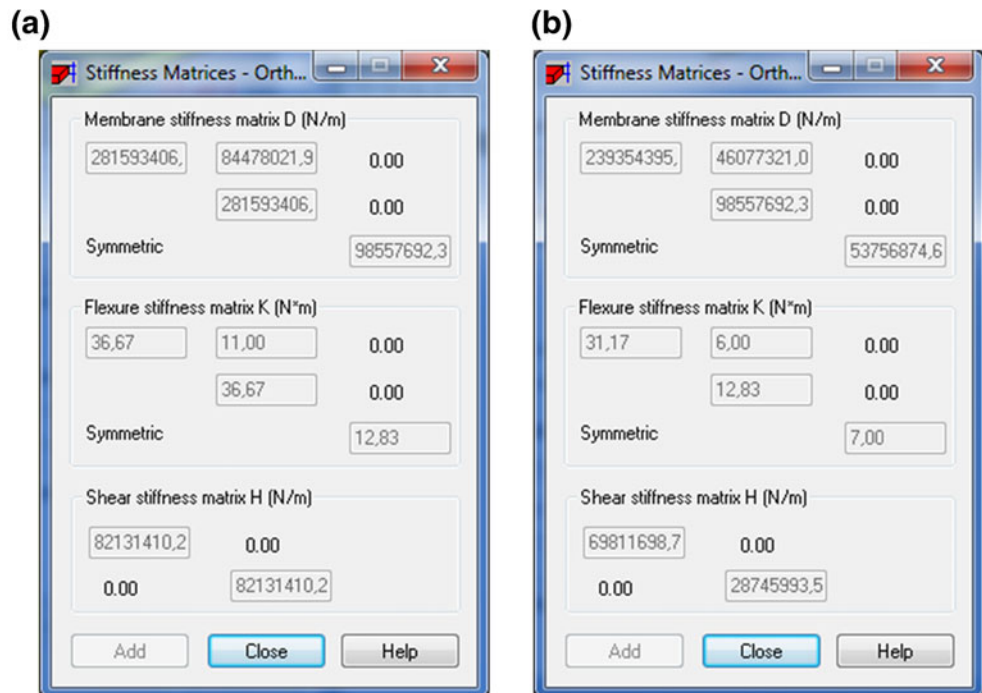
(a)

Stiffness Matrices - Orth...

Membrane stiffness matrix D (N/m)

281593406, 84478021,9 0.00

281593406, 0.00

Symmetric 98557692,3

Flexure stiffness matrix K (N*m)

36,67 11,00 0.00

36,67 0.00

Symmetric 12,83

Shear stiffness matrix H (N/m)

82131410,2 0.00

0.00 82131410,2

Add Close Help

(b)

Stiffness Matrices - Orth...

Membrane stiffness matrix D (N/m)

239354395, 46077321,0 0.00

98557692,3 0.00

Symmetric 53756874,6

Flexure stiffness matrix K (N*m)

31,17 6,00 0.00

12,83 0.00

Symmetric 7,00

Shear stiffness matrix H (N/m)

69811698,7 0.00

0.00 28745993,5

Add Close Help